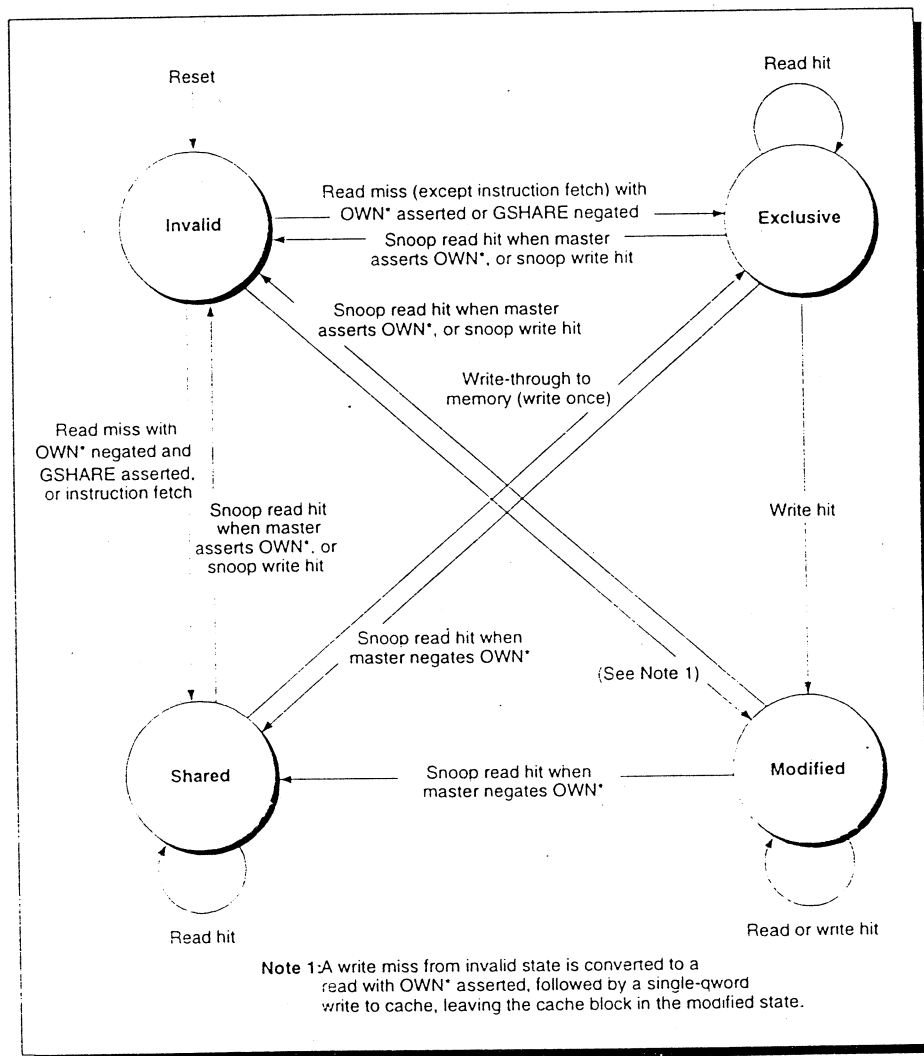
Reset

Read hit

Invalid

Read miss (except instruction fetch) with OWN* asserted or GSHARE negated

Exclusive

Snoop read hit when master asserts OWN*, or snoop write hit

Snoop read hit when master asserts OWN*, or snoop write hit

Write-through to memory (write once)

Read miss with OWN* negated and GSHARE asserted, or instruction fetch

Snoop read hit when master asserts OWN*, or snoop write hit

Write hit

Snoop read hit when master negates OWN*

(See Note 1)

Shared

Snoop read hit when master negates OWN*

Modified

Read hit

Read or write hit

Note 1: A write miss from invalid state is converted to a read with OWN* asserted, followed by a single-qword write to cache, leaving the cache block in the modified state.